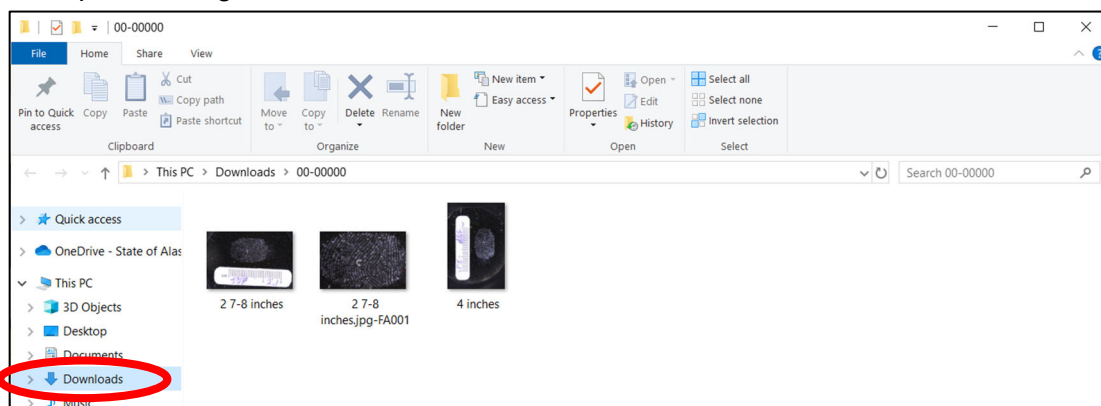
00-00000

File Home Share View

Pin to Quick access Copy Paste Cut Copy path Paste shortcut
Clipboard

Move to Copy to Delete Rename
Organize

New folder New item Easy access
New

Properties Open Edit History
Open

Select all Select none Invert selection
Select

This PC > Downloads > 00-00000

Search 00-00000

Quick access
OneDrive - State of Alas
This PC
3D Objects
Desktop
Documents
Downloads
Music

2 7-8 inches
2 7-8 inches.jpg-FA001
4 inches